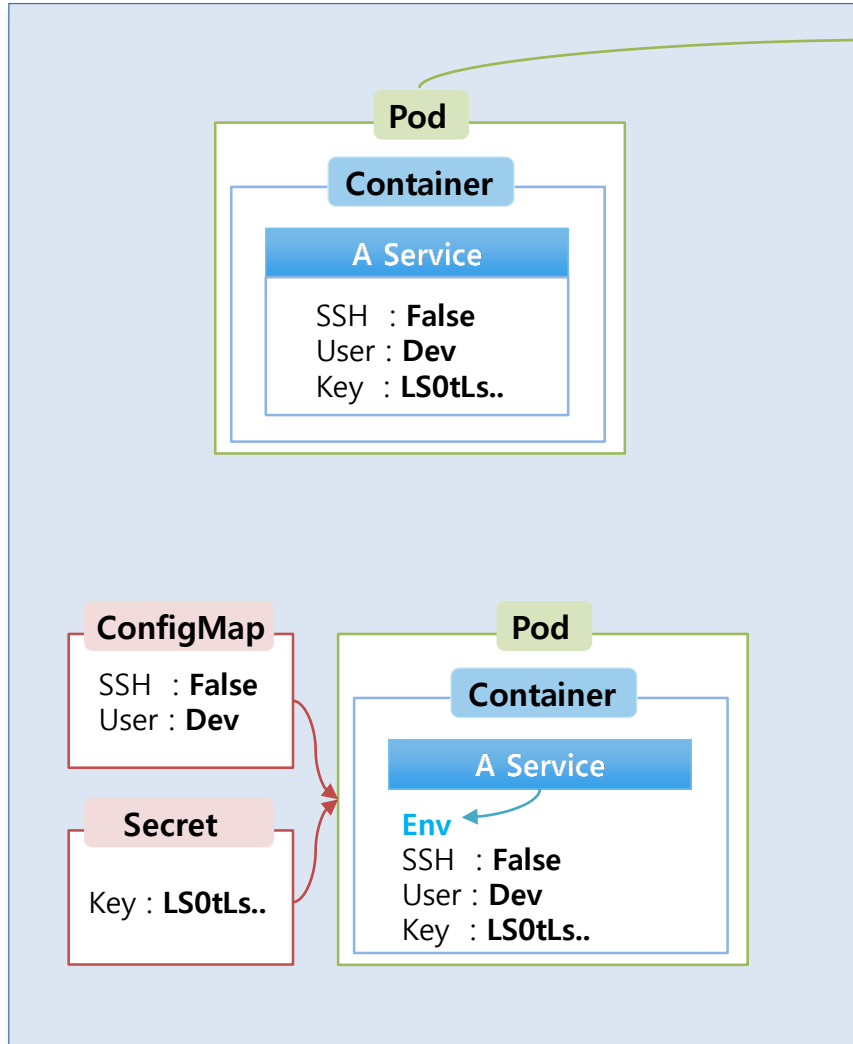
Pod

Container

A Service

SSH : **False**
User : **Dev**
Key : **LS0tLs..**

ConfigMap

SSH : **False**
User : **Dev**

Secret

Key : **LS0tLs..**

Pod

Container

A Service

Env
SSH : **False**
User : **Dev**
Key : **LS0tLs..**